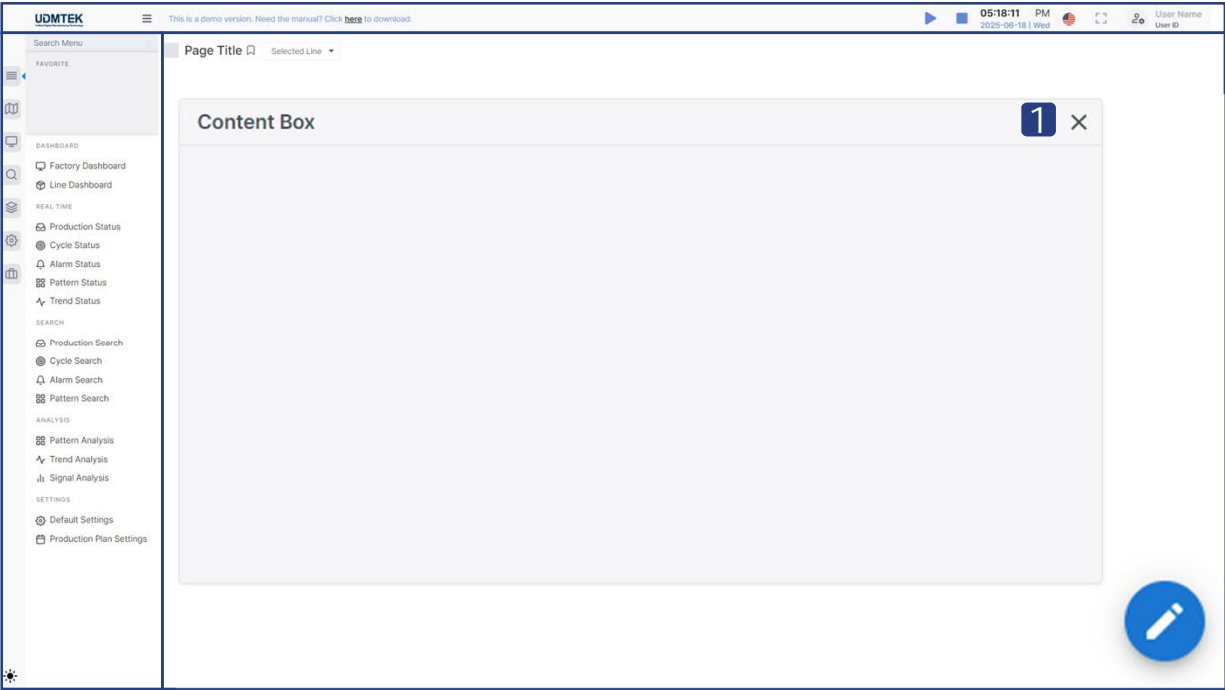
UDMTEK

This is a demo version. Need the manual? Click here to download.

05:18:11 PM
2025-06-18 | Wed

User Name
User ID

Search Menu

FAVORITE

DASHBOARD
Factory Dashboard
Line Dashboard

REAL TIME
Production Status
Cycle Status
Alarm Status
Pattern Status
Trend Status

SEARCH
Production Search
Cycle Search
Alarm Search
Pattern Search

ANALYSIS
Pattern Analysis
Trend Analysis
Signal Analysis

SETTINGS
Default Settings
Production Plan Settings

Page Title

Selected Line

Content Box

1

×